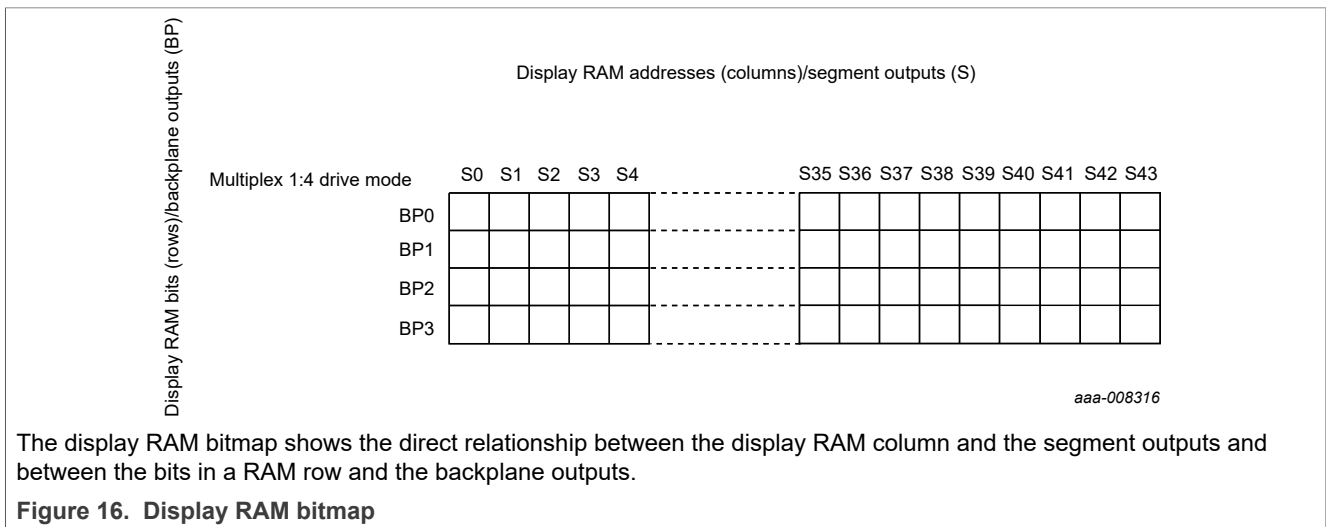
Display RAM bits (rows)/backplane outputs (BP)

Display RAM addresses (columns)/segment outputs (S)

Multiplex 1:4 drive mode

S0 S1 S2 S3 S4 S35 S36 S37 S38 S39 S40 S41 S42 S43

BP0
BP1
BP2
BP3

aaa-008316

The display RAM bitmap shows the direct relationship between the display RAM column and the segment outputs and between the bits in a RAM row and the backplane outputs.

Figure 16. Display RAM bitmap